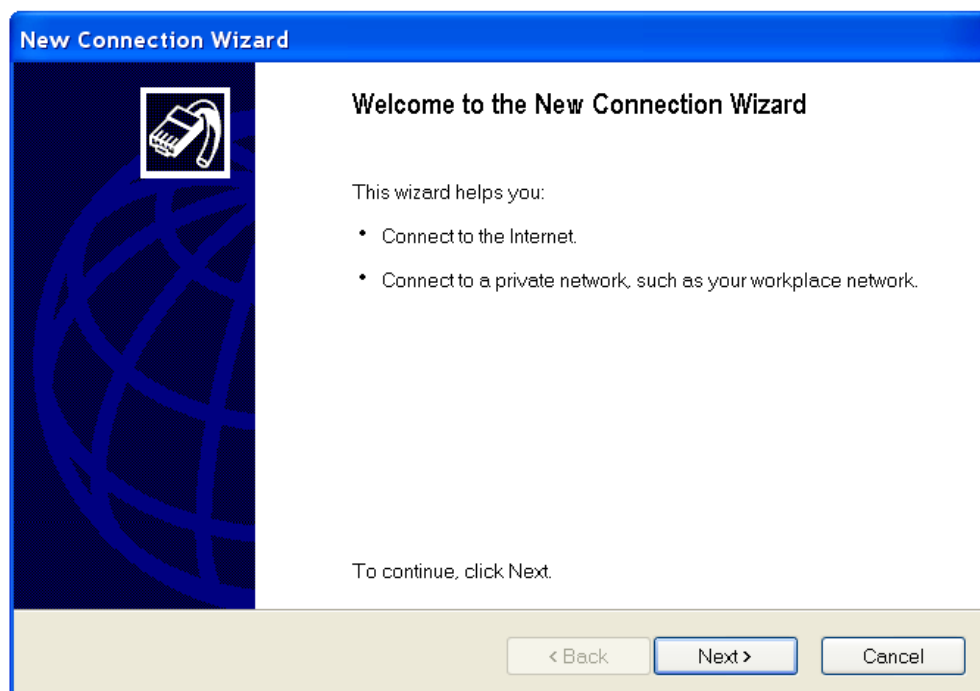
New Connection Wizard

Welcome to the New Connection Wizard

This wizard helps you:

• Connect to the Internet.

• Connect to a private network, such as your workplace network.

To continue, click Next.

< Back

Next >

Cancel